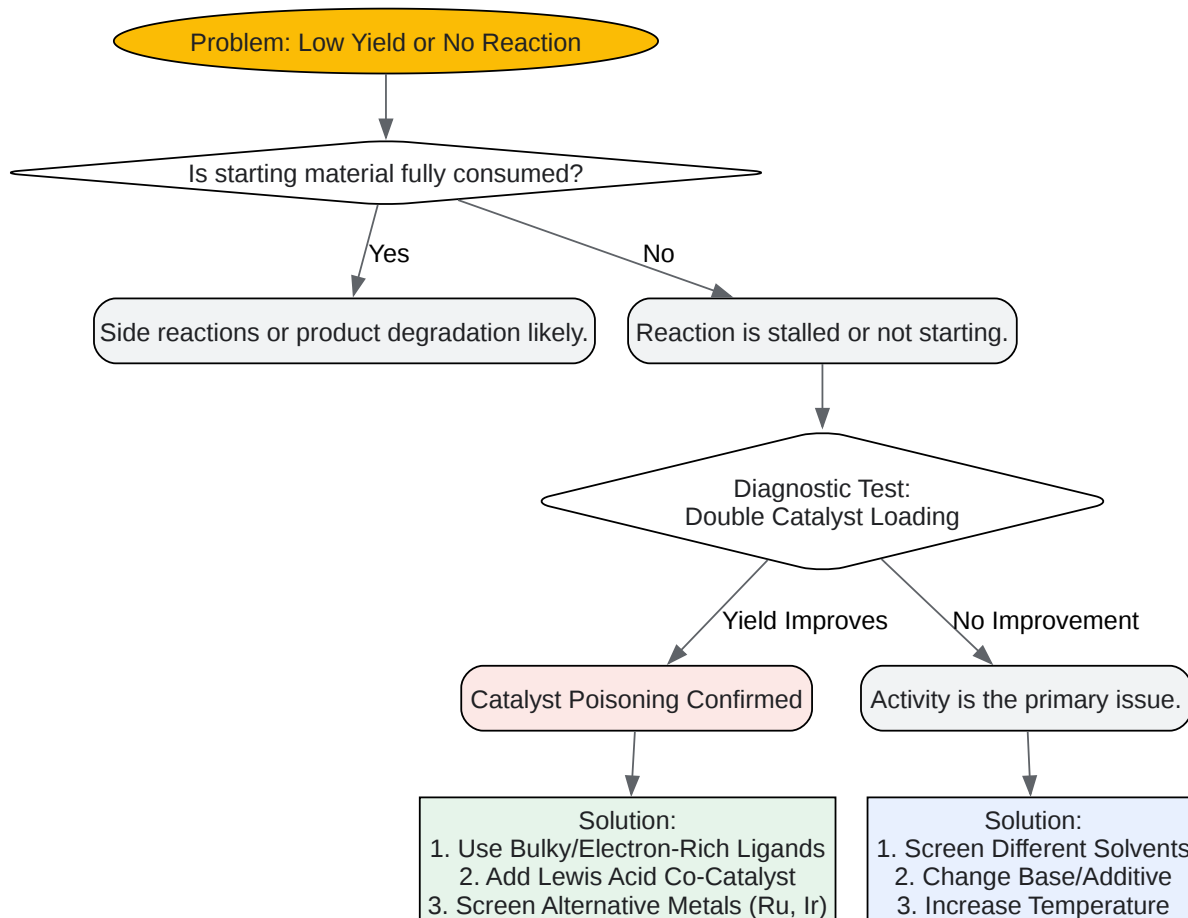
Problem: Low Yield or No Reaction

Is starting material fully consumed?

Yes

No

Side reactions or product degradation likely.

Reaction is stalled or not starting.

Diagnostic Test:
Double Catalyst Loading

Yield Improves

No Improvement

Catalyst Poisoning Confirmed

Activity is the primary issue.

Solution:
1. Use Bulky/Electron-Rich Ligands
2. Add Lewis Acid Co-Catalyst
3. Screen Alternative Metals (Ru, Ir)

Solution:
1. Screen Different Solvents
2. Change Base/Additive
3. Increase Temperature